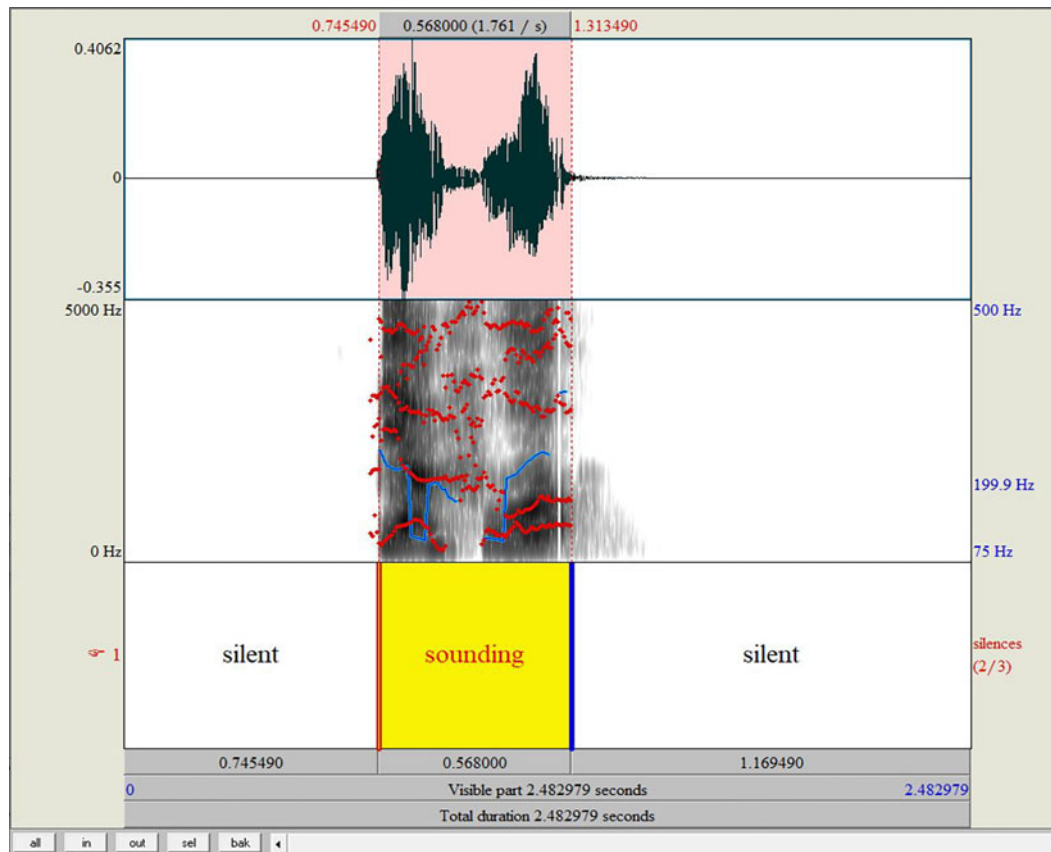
0.745490 0.568000 (1.761 / s) 1.313490

0.4062

0

-0.355

5000 Hz

0 Hz

500 Hz

199.9 Hz

75 Hz

1

silent

sounding

silent

silences (2/3)

| 0.745490 | 0.568000 | 1.169490 |
|---|---|---|

0 Visible part 2.482979 seconds 2.482979

Total duration 2.482979 seconds

all in out sel bak